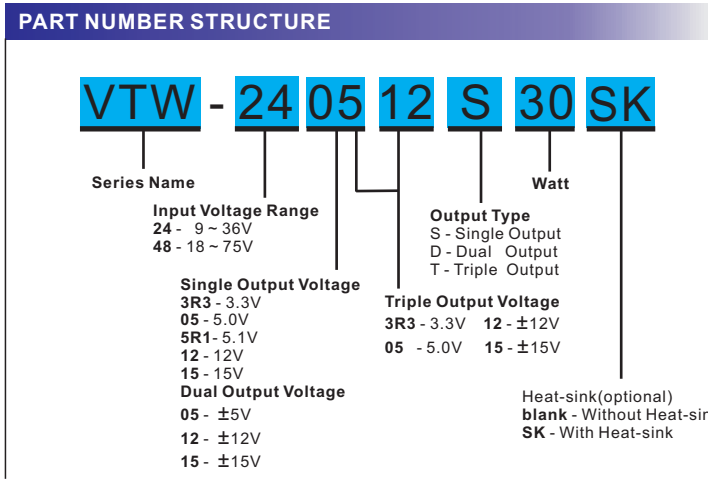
PART NUMBER STRUCTURE

VTW - 24 05 12 S 30 SK

Series Name

Input Voltage Range
24 - 9 ~ 36V
48 - 18 ~ 75V

Single Output Voltage
3R3 - 3.3V
05 - 5.0V
5R1- 5.1V
12 - 12V
15 - 15V

Dual Output Voltage
05 - ±5V
12 - ±12V
15 - ±15V

Output Type
S - Single Output
D - Dual Output
T - Triple Output

Triple Output Voltage
3R3 - 3.3V 12 - ±12V
05 - 5.0V 15 - ±15V

Watt

Heat-sink(optional)
blank - Without Heat-sin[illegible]
SK - With Heat-sink